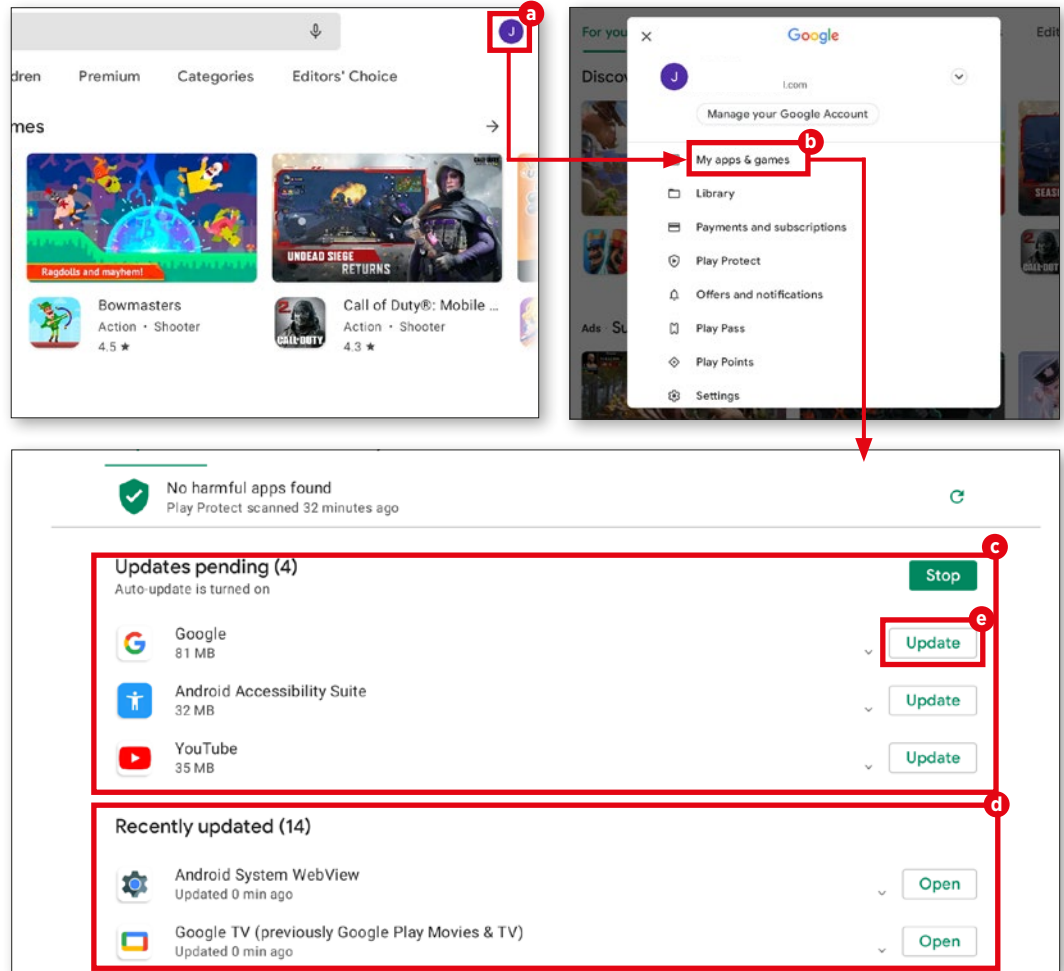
J

a

dren Premium Categories Editors' Choice

mes →

Ragdolls and mayhem!

Bowmasters
Action • Shooter
4.5 ★

CALL OF DUTY
UNDEAD SIEGE RETURNS

Call of Duty®: Mobile ...
Action • Shooter
4.3 ★

For you Edit

Discov

Ads Su

SEAS

×

Google

J

l.com

Manage your Google Account

b

My apps & games

Library

Payments and subscriptions

Play Protect

Offers and notifications

Play Pass

Play Points

Settings

No harmful apps found
Play Protect scanned 32 minutes ago

c

Updates pending (4)
Auto-update is turned on

Stop

e

Google
81 MB

Update

Android Accessibility Suite
32 MB

Update

YouTube
35 MB

Update

d

Recently updated (14)

Android System WebView
Updated 0 min ago

Open

Google TV (previously Google Play Movies & TV)
Updated 0 min ago

Open